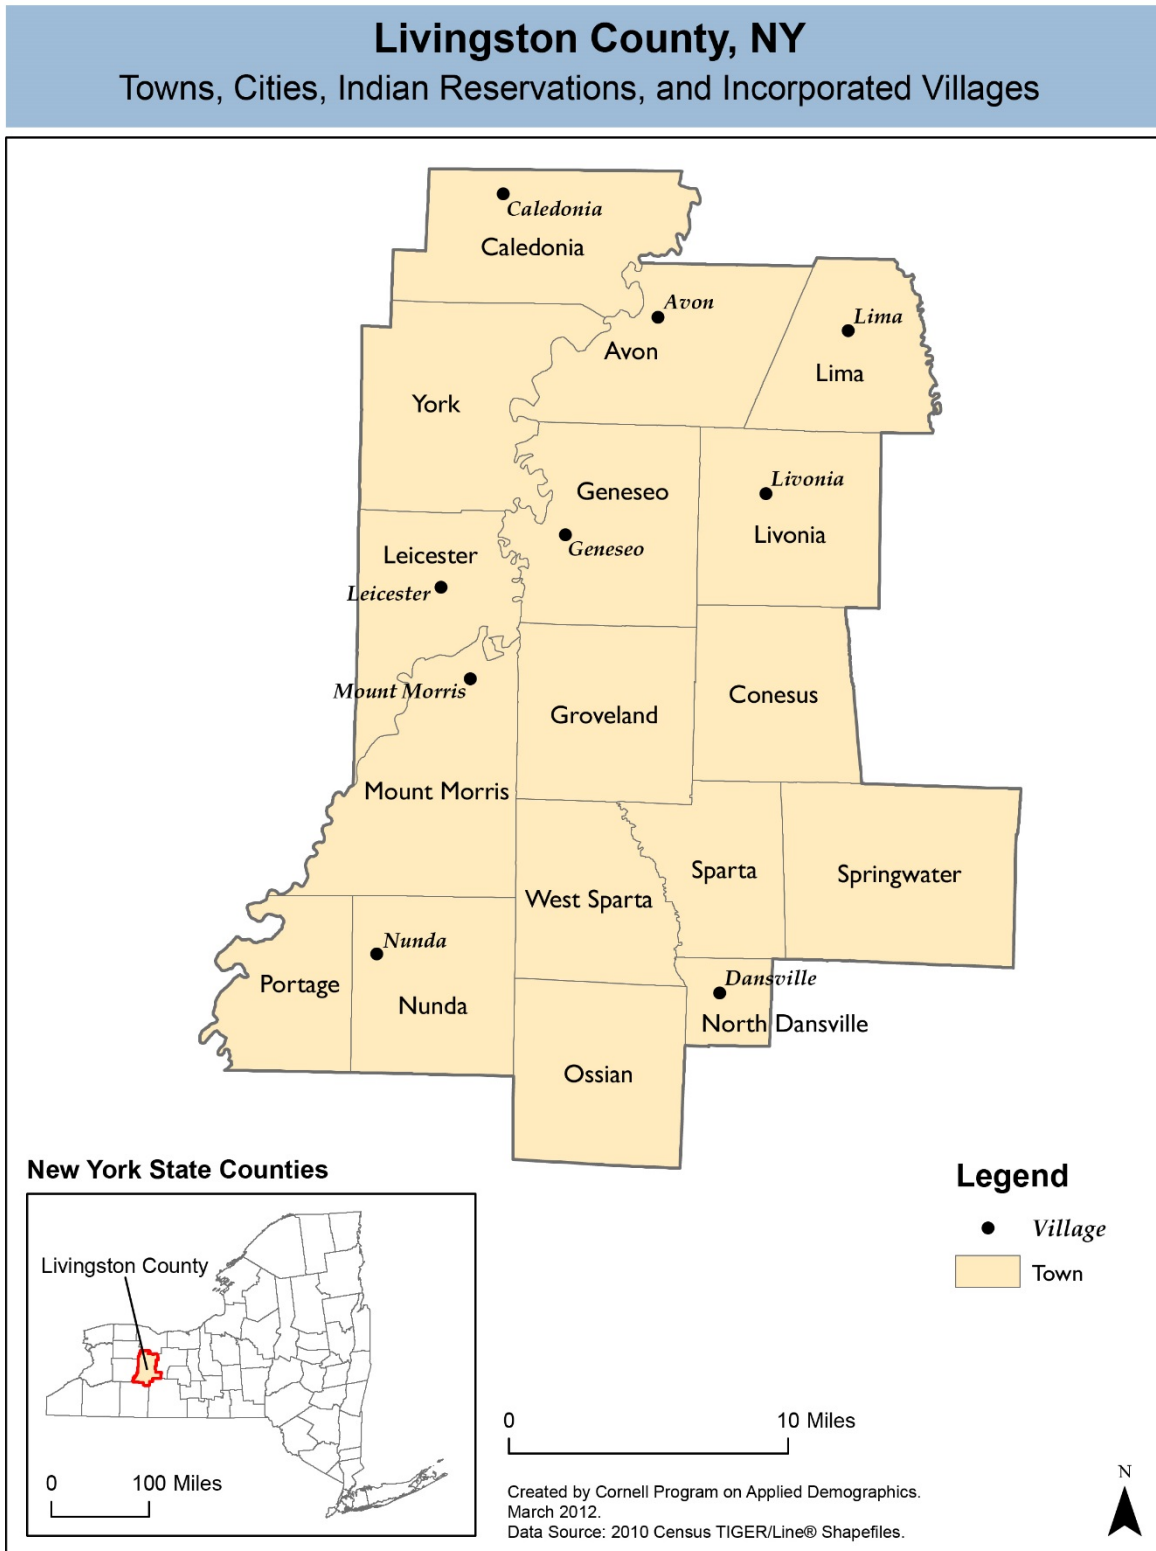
Livingston County, NY
Towns, Cities, Indian Reservations, and Incorporated Villages

Caledonia
Caledonia
Avon
Avon
Lima
Lima
York
Geneseo
Livonia
Livonia
Leicester
Geneseo
Leicester
Mount Morris
Groveland
Conesus
Mount Morris
Sparta
Springwater
West Sparta
Nunda
Portage
Nunda
Dansville
North Dansville
Ossian

New York State Counties
Livingston County
0 100 Miles

Legend
Village
Town

0 10 Miles

Created by Cornell Program on Applied Demographics.
March 2012.
Data Source: 2010 Census TIGER/Line® Shapefiles.

N